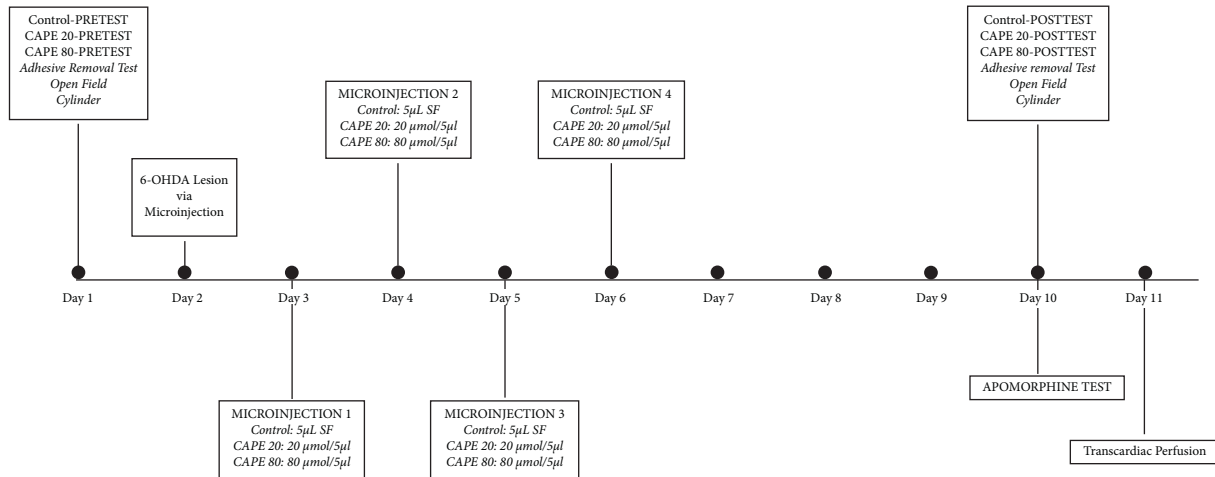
Control-PRETEST
CAPE 20-PRETEST
CAPE 80-PRETEST
*Adhesive Removal Test*
*Open Field*
*Cylinder*

6-OHDA Lesion
via
Microinjection

MICROINJECTION 2
*Control: 5µL SF*
*CAPE 20: 20 µmol/5µl*
*CAPE 80: 80 µmol/5µl*

MICROINJECTION 4
*Control: 5µL SF*
*CAPE 20: 20 µmol/5µl*
*CAPE 80: 80 µmol/5µl*

Control-POSTTEST
CAPE 20-POSTTEST
CAPE 80-POSTTEST
*Adhesive removal Test*
*Open Field*
*Cylinder*

Day 1 Day 2 Day 3 Day 4 Day 5 Day 6 Day 7 Day 8 Day 9 Day 10 Day 11

MICROINJECTION 1
*Control: 5µL SF*
*CAPE 20: 20 µmol/5µl*
*CAPE 80: 80 µmol/5µl*

MICROINJECTION 3
*Control: 5µL SF*
*CAPE 20: 20 µmol/5µl*
*CAPE 80: 80 µmol/5µl*

APOMORPHINE TEST

Transcardiac Perfusion